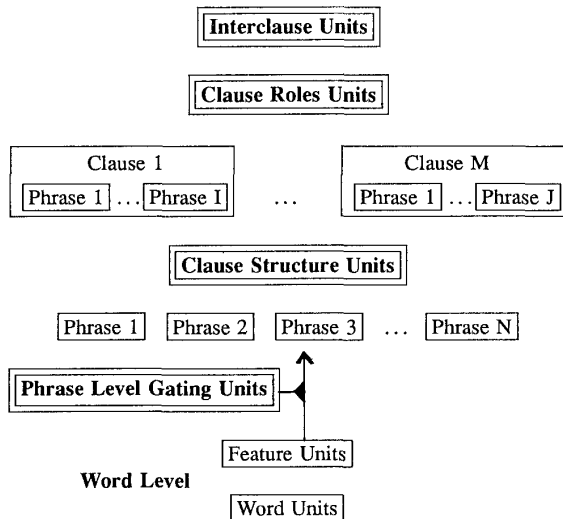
Interclause Units

Clause Roles Units

Clause 1
Phrase 1 ... Phrase I

...

Clause M
Phrase 1 ... Phrase J

Clause Structure Units

Phrase 1 Phrase 2 Phrase 3 ... Phrase N

Phrase Level Gating Units

Feature Units

Word Level

Word Units